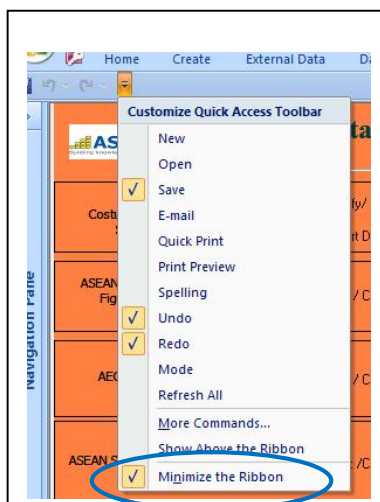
Home Create External Data Da

Customize Quick Access Toolbar

New
Open
✓ Save
E-mail
Quick Print
Print Preview
Spelling
✓ Undo
✓ Redo
Mode
Refresh All
More Commands...
Show Above the Ribbon
✓ Minimize the Ribbon

AS

Navigation Pane

Cost
S
ASEAN
Fig
AEC
ASEAN S

ta
fy/
t D
/ C
/ C
/C